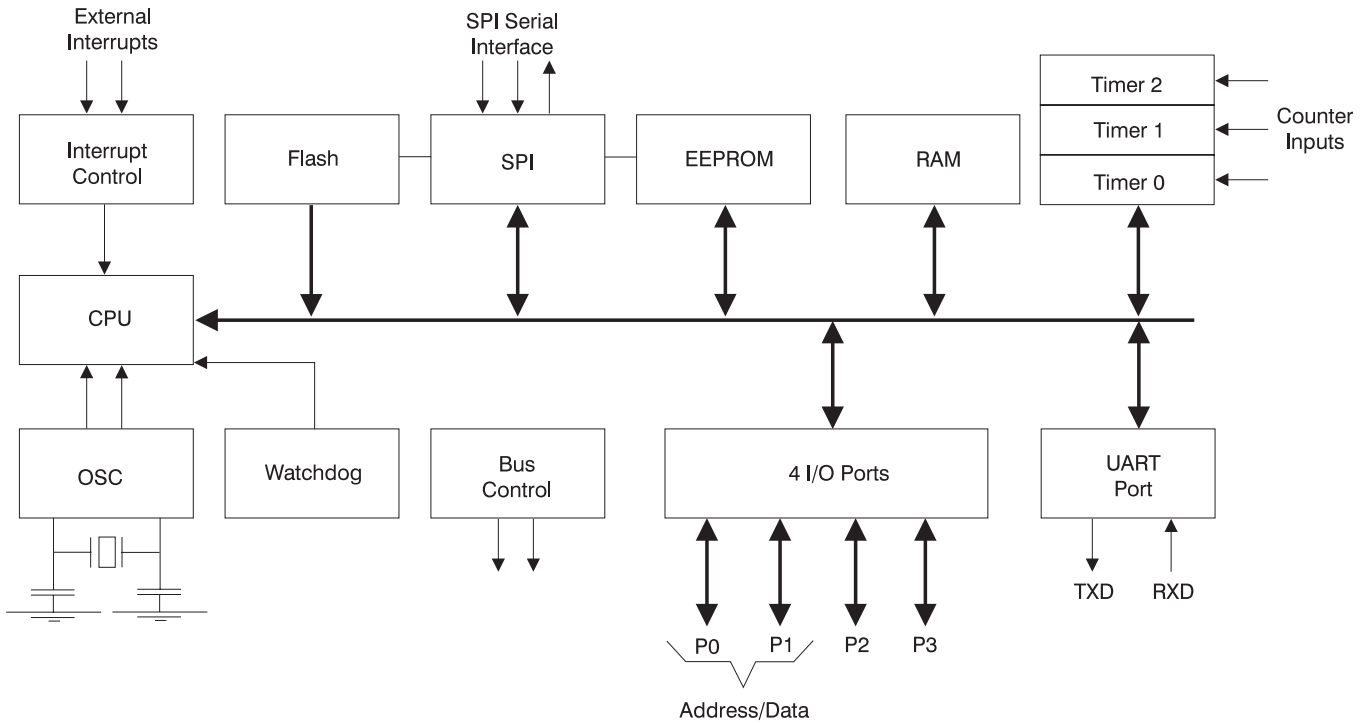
External Interrupts

SPI Serial Interface

Timer 2
Timer 1
Timer 0

Counter Inputs

Interrupt Control

Flash

SPI

EEPROM

RAM

CPU

OSC

Watchdog

Bus Control

4 I/O Ports

UART Port

TXD
RXD

P0
P1
P2
P3

Address/Data